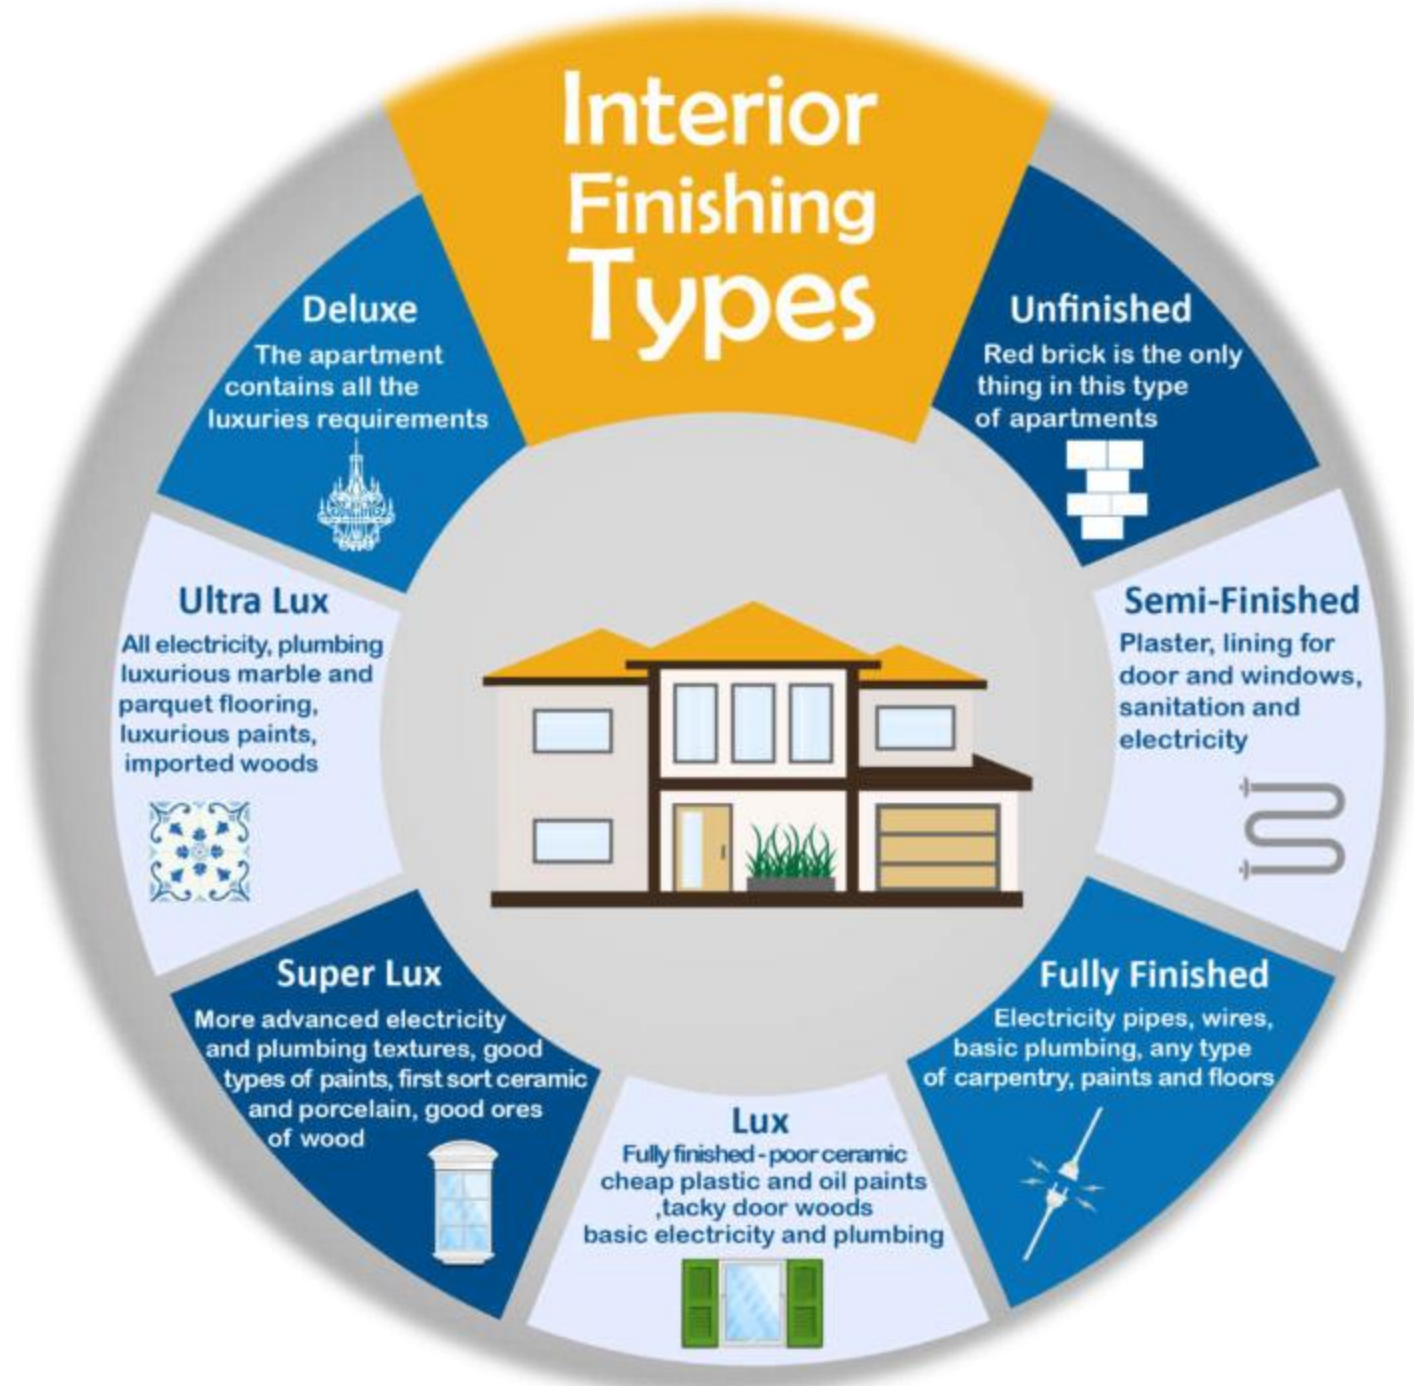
Interior Finishing Types

Unfinished
Red brick is the only thing in this type of apartments

Semi-Finished
Plaster, lining for door and windows, sanitation and electricity

Fully Finished
Electricity pipes, wires, basic plumbing, any type of carpentry, paints and floors

Lux
Fully finished - poor ceramic cheap plastic and oil paints ,tacky door woods basic electricity and plumbing

Super Lux
More advanced electricity and plumbing textures, good types of paints, first sort ceramic and porcelain, good ores of wood

Ultra Lux
All electricity, plumbing luxurious marble and parquet flooring, luxurious paints, imported woods

Deluxe
The apartment contains all the luxuries requirements